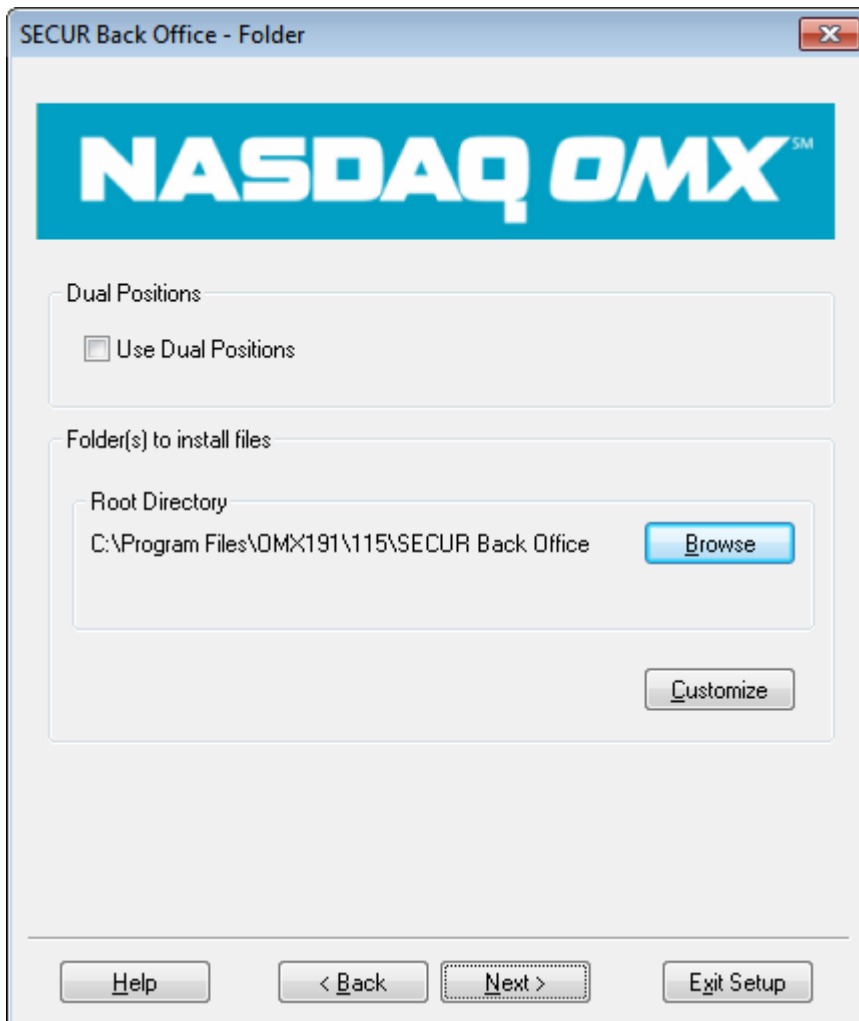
SECUR Back Office - Folder

NASDAQ OMX℠

Dual Positions

Use Dual Positions

Folder(s) to install files

Root Directory

C:\Program Files\OMX191\115\SECUR Back Office

Browse

Customize

Help

< Back

Next >

Exit Setup